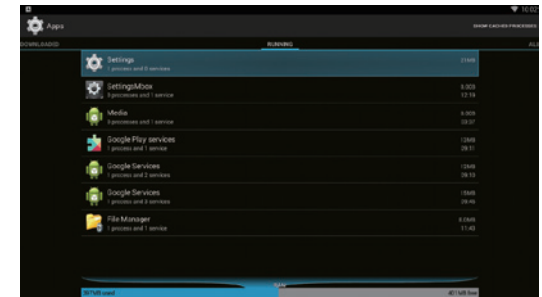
10:02

Apps

SHOW CACHED PROCESSES

DOWNLOADED

RUNNING

ALL

Settings
1 process and 0 services
21MB

SettingsMbox
1 processes and 1 service
6.0MB
12:16

Media
1 processes and 1 service
6.0MB
20:37

Google Play services
1 process and 1 service
12MB
28:11

Google Services
1 process and 2 services
15MB
28:13

Google Services
1 process and 3 services
15MB
28:46

File Manager
1 process and 1 service
3.0MB
17:43

RAM

507MB used

401MB free